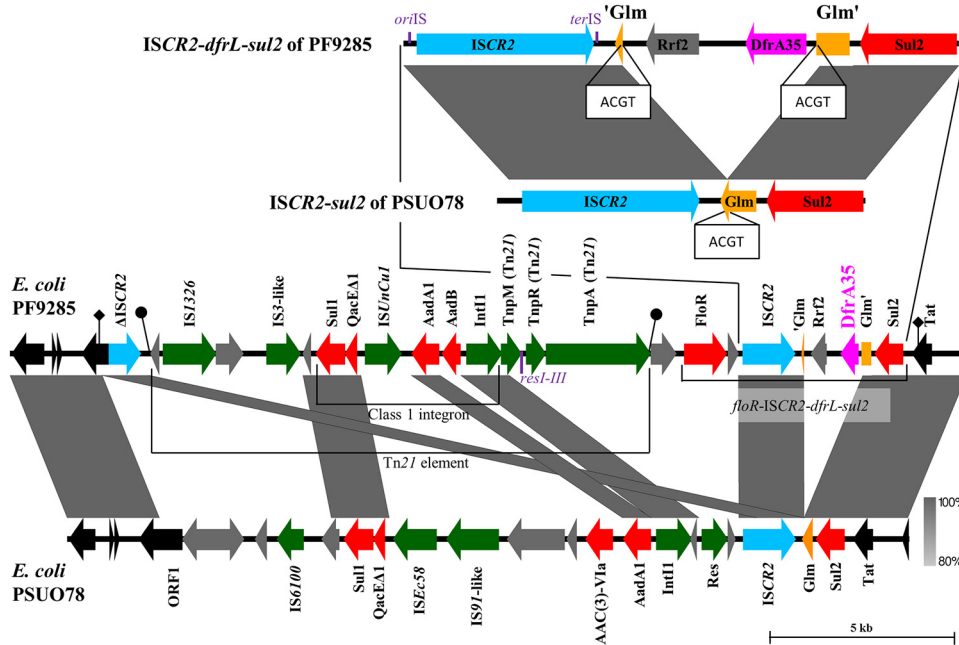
IS*CR2-dfrL-sul2* of PF9285

*ori*IS

*ter*IS

IS*CR2*

'Glm

Rrf2

DfrA35

Glm'

Sul2

ACGT

ACGT

IS*CR2-sul2* of PSUO78

IS*CR2*

Glm

Sul2

ACGT

*E. coli*
PF9285

ΔIS*CR2*

IS*1326*

IS3-like

Sul1

QacEΔ1

IS*UnCu1*

AadA1

AadB

IntI1

TnpM (Tn*21*)

TnpR (Tn*21*)

TnpA (Tn*21*)

FloR

IS*CR2*

'Glm

Rrf2

DfrA35

Glm'

Sul2

Tat

*res1-III*

Class 1 integron

*floR*-IS*CR2-dfrL-sul2*

Tn*21* element

100%

80%

*E. coli*
PSUO78

ORF1

IS*6100*

Sul1

QacEΔ1

IS*Ec58*

IS*91*-like

AAC(3)-VIa

AadA1

IntI1

Res

IS*CR2*

Glm

Sul2

Tat

5 kb